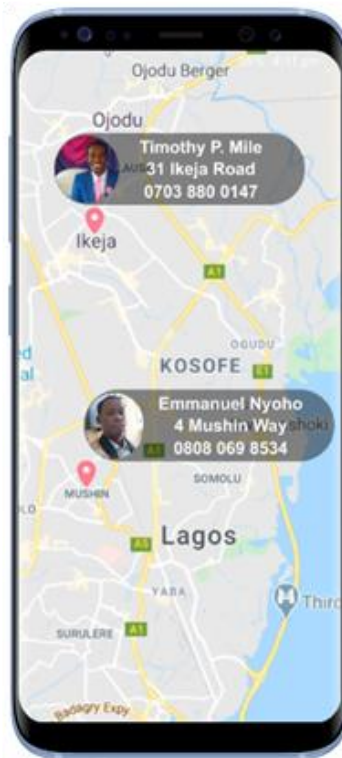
Ojodu Berger

Ojodu

Timothy P. Mile
31 Ikeja Road
0703 880 0147

Ikeja

A1

ed
al

KOSOFE

OGUDU

E1

Emmanuel Nyoho
4 Mushin Way
0808 069 8534

hoki

MUSHIN

SOMOLU

Lagos

A5

YABA

Thir

SURULERE

A1

Badagry Expy